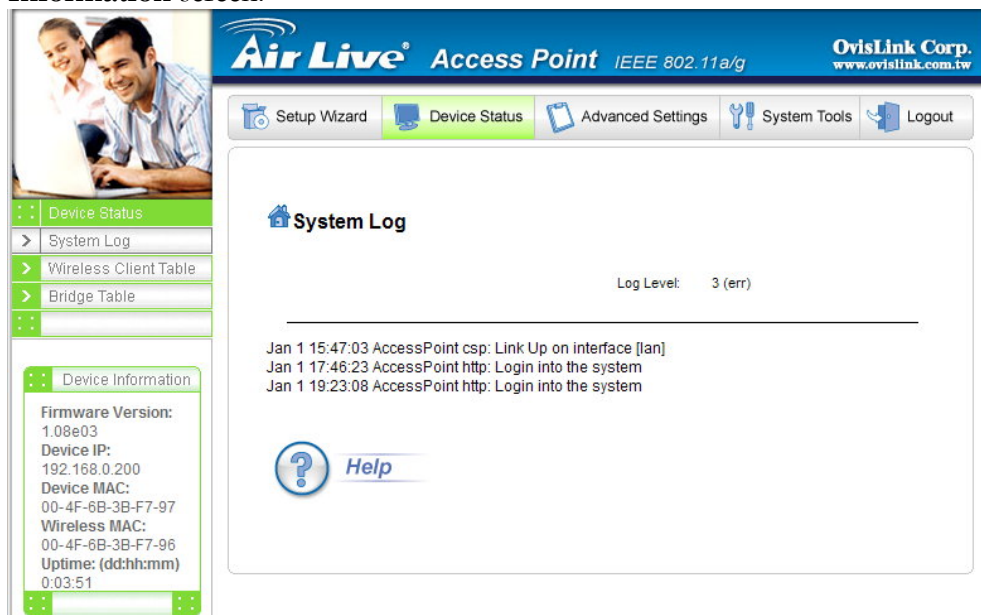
Information screen.

Air Live Access Point IEEE 802.11a/g

OvisLink Corp.
www.ovislink.com.tw

Setup Wizard
Device Status
Advanced Settings
System Tools
Logout

Device Status
System Log
Wireless Client Table
Bridge Table

Device Information
Firmware Version:
1.08e03
Device IP:
192.168.0.200
Device MAC:
00-4F-6B-3B-F7-97
Wireless MAC:
00-4F-6B-3B-F7-96
Uptime: (dd:hh:mm)
0:03:51

System Log

Log Level: 3 (err)

Jan 1 15:47:03 AccessPoint csp: Link Up on interface [lan]
Jan 1 17:46:23 AccessPoint http: Login into the system
Jan 1 19:23:08 AccessPoint http: Login into the system

Help